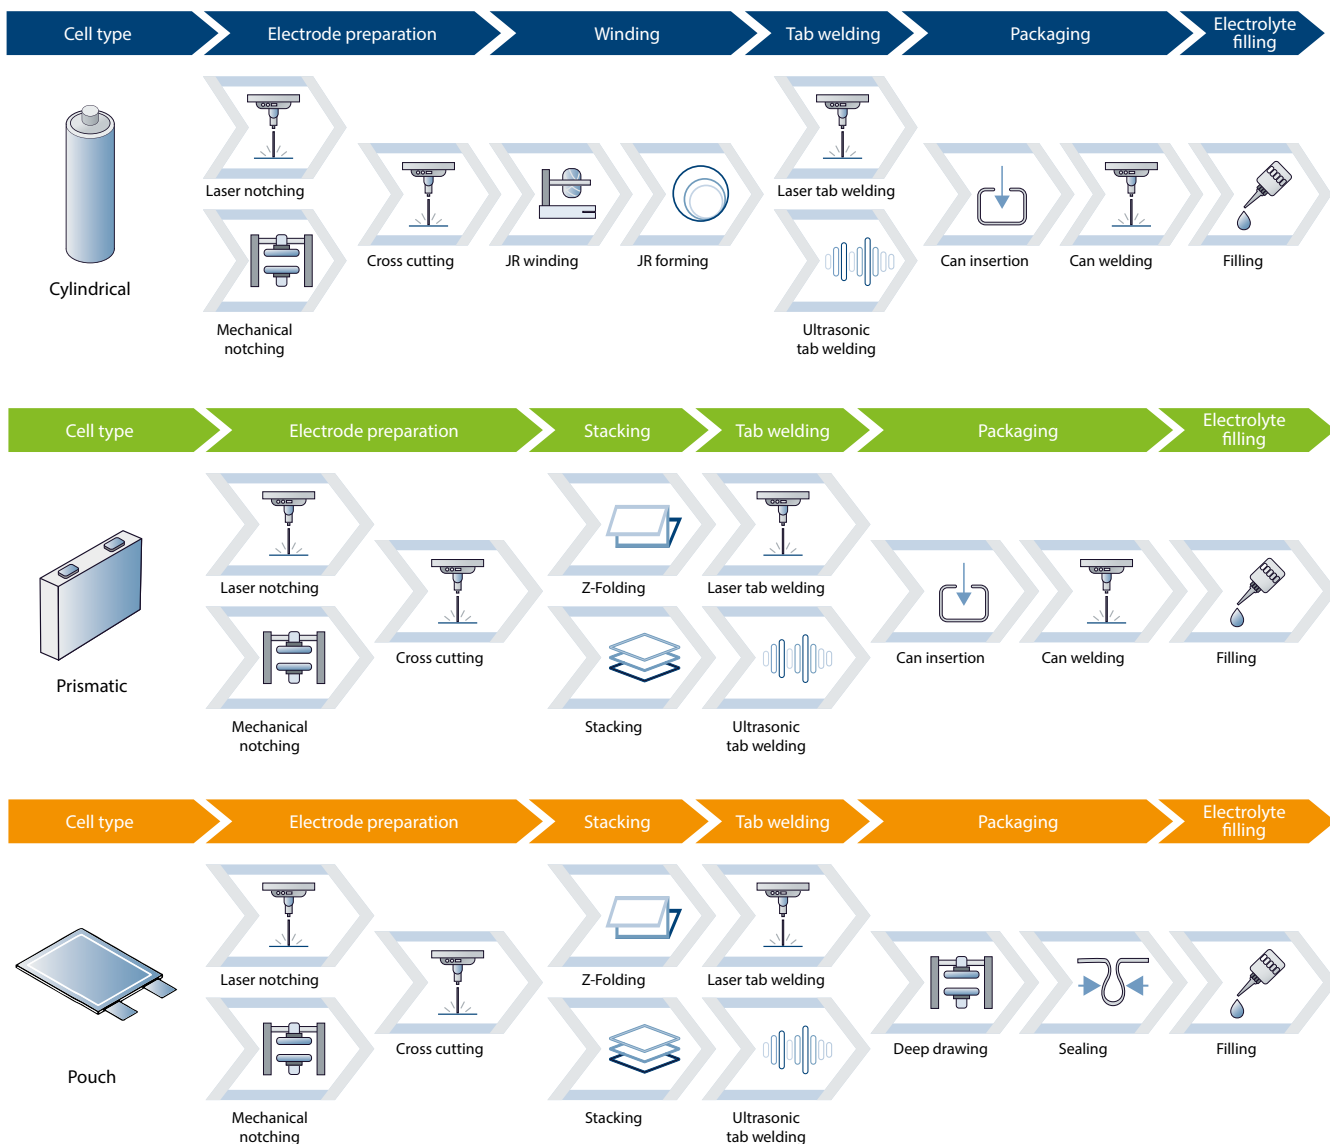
Cell type | Electrode preparation | Winding | Tab welding | Packaging | Electrolyte filling

Cylindrical

Laser notching

Mechanical notching

Cross cutting

JR winding

JR forming

Laser tab welding

Ultrasonic tab welding

Can insertion

Can welding

Filling

Cell type | Electrode preparation | Stacking | Tab welding | Packaging | Electrolyte filling

Prismatic

Laser notching

Mechanical notching

Cross cutting

Z-Folding

Stacking

Laser tab welding

Ultrasonic tab welding

Can insertion

Can welding

Filling

Cell type | Electrode preparation | Stacking | Tab welding | Packaging | Electrolyte filling

Pouch

Laser notching

Mechanical notching

Cross cutting

Z-Folding

Stacking

Laser tab welding

Ultrasonic tab welding

Deep drawing

Sealing

Filling